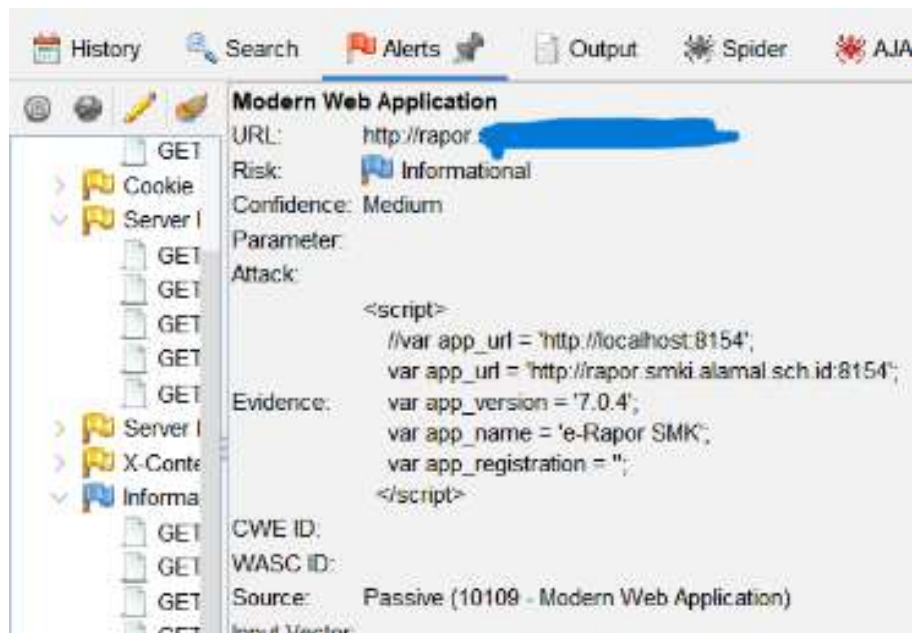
History Search Alerts Output Spider AJA

GET
Cookie
Server I
GET
GET
GET
GET
GET
Server I
X-Conte
Informa
GET
GET
GET
GET

Modern Web Application
URL: http://rapor.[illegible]
Risk: Informational
Confidence: Medium
Parameter:
Attack:
Evidence:
<script>
//var app_url = 'http://localhost:8154';
var app_url = 'http://rapor.smki.alamal.sch.id:8154';
var app_version = '7.0.4';
var app_name = 'e-Rapor SMK';
var app_registration = '';
</script>
CWE ID:
WASC ID:
Source: Passive (10109 - Modern Web Application)
Input Vector: